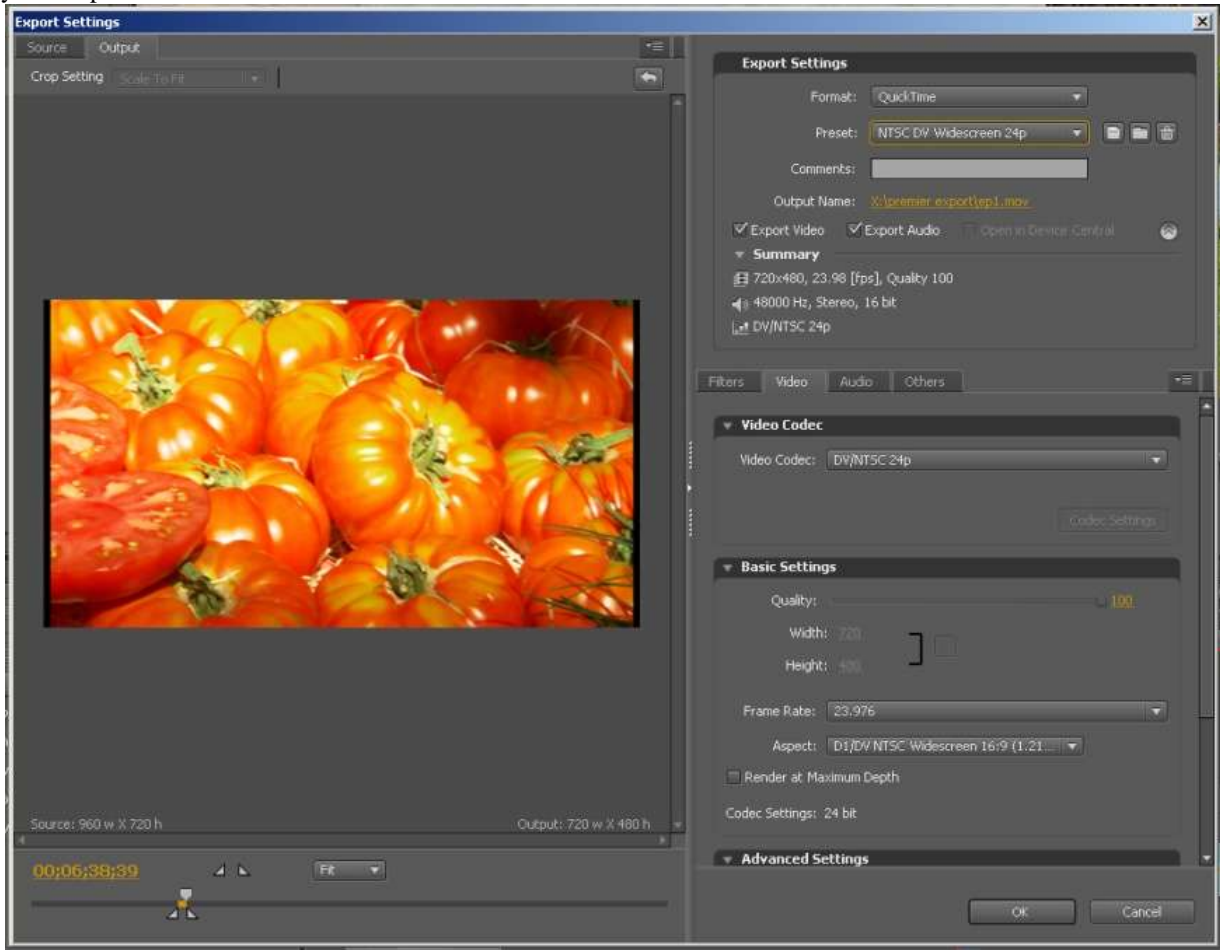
Export Settings

Source Output

Crop Setting Scale To Fit

Source: 960 w X 720 h

Output: 720 w X 480 h

00;06;38;39

Fit

Export Settings

Format: QuickTime

Preset: NTSC DV Widescreen 24p

Comments:

Output Name: X:\premier export\ep1.mov

Export Video Export Audio Open in Device Central

Summary

720x480, 23.98 [fps], Quality 100

48000 Hz, Stereo, 16 bit

DV/NTSC 24p

Filters Video Audio Others

Video Codec

Video Codec: DV/NTSC 24p

Codec Settings

Basic Settings

Quality: 100

Width: 720

Height: 480

Frame Rate: 23.976

Aspect: D1/DV NTSC Widescreen 16:9 (1.21...

Render at Maximum Depth

Codec Settings: 24 bit

Advanced Settings

OK

Cancel